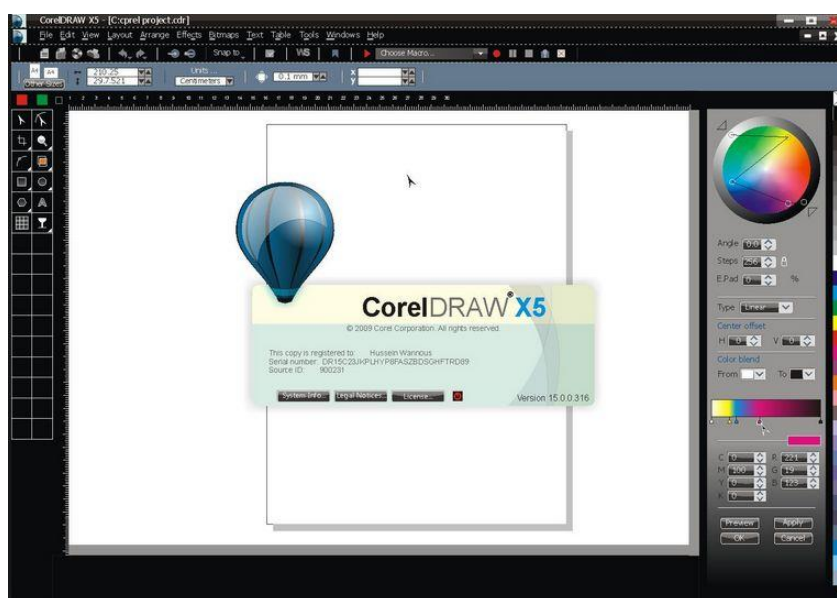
CorelDRAW X5 - [C:\corel project.cdr]

File Edit View Layout Arrange Effects Bitmaps Text Table Tools Window Help

Snap to WS Choose Macro...

A4 Other Sizes 210.25 297.521 Units: Centimeters 0.1 mm

CorelDRAW X5

© 2009 Corel Corporation. All rights reserved.

This copy is registered to: Hussein Wannous
Serial number: DR15C23JKPLHYP8FASZBDSGHFTRD89
Source ID: 900231

System Info... Legal Notices... License...

Version 15.0.0.316

Angle 0.0
Steps 256
E.Pad 0 %

Type Linear

Center offset
H 0 V 0

Color blend
From To

C 0 R 221
M 100 G 19
Y 0 B 123
K 0

Preview Apply
OK Cancel